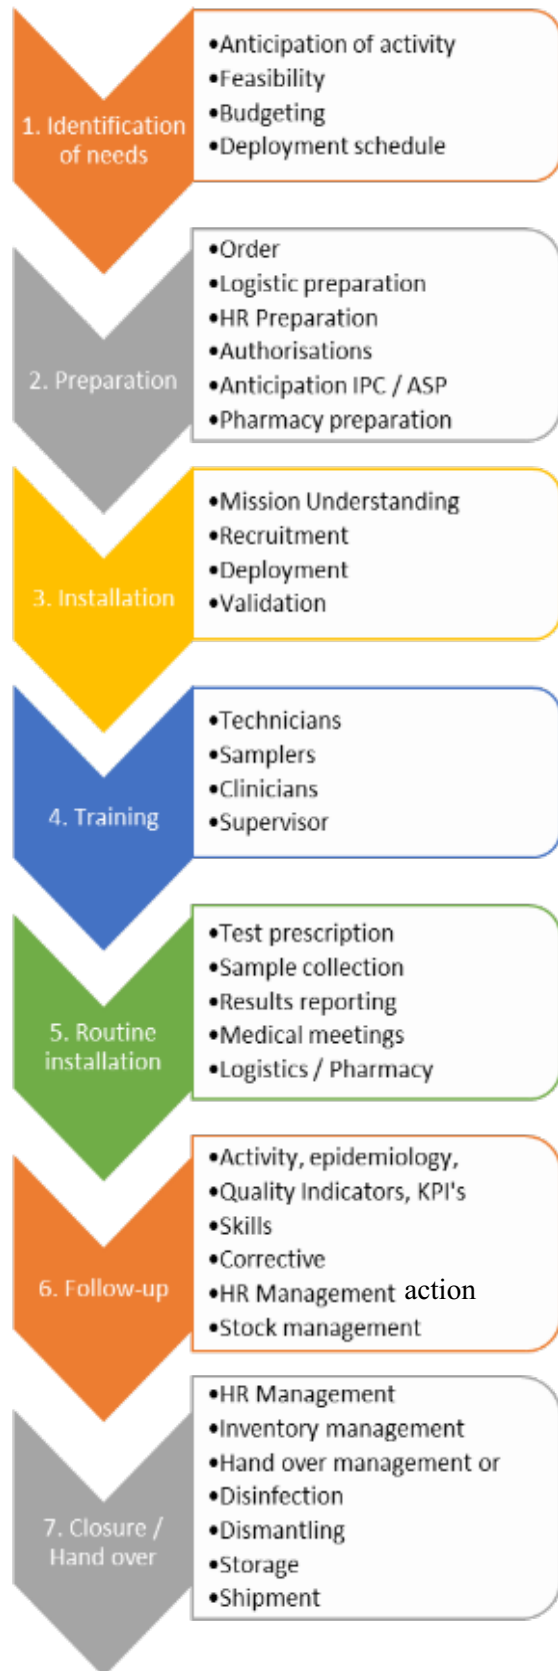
1. Identification of needs

•Anticipation of activity
•Feasibility
•Budgeting
•Deployment schedule

2. Preparation

•Order
•Logistic preparation
•HR Preparation
•Authorisations
•Anticipation IPC / ASP
•Pharmacy preparation

3. Installation

•Mission Understanding
•Recruitment
•Deployment
•Validation

4. Training

•Technicians
•Samplers
•Clinicians
•Supervisor

5. Routine installation

•Test prescription
•Sample collection
•Results reporting
•Medical meetings
•Logistics / Pharmacy

6. Follow-up

•Activity, epidemiology,
•Quality Indicators, KPI's
•Skills
•Corrective
•HR Management action
•Stock management

7. Closure / Hand over

•HR Management
•Inventory management
•Hand over management or
•Disinfection
•Dismantling
•Storage
•Shipment